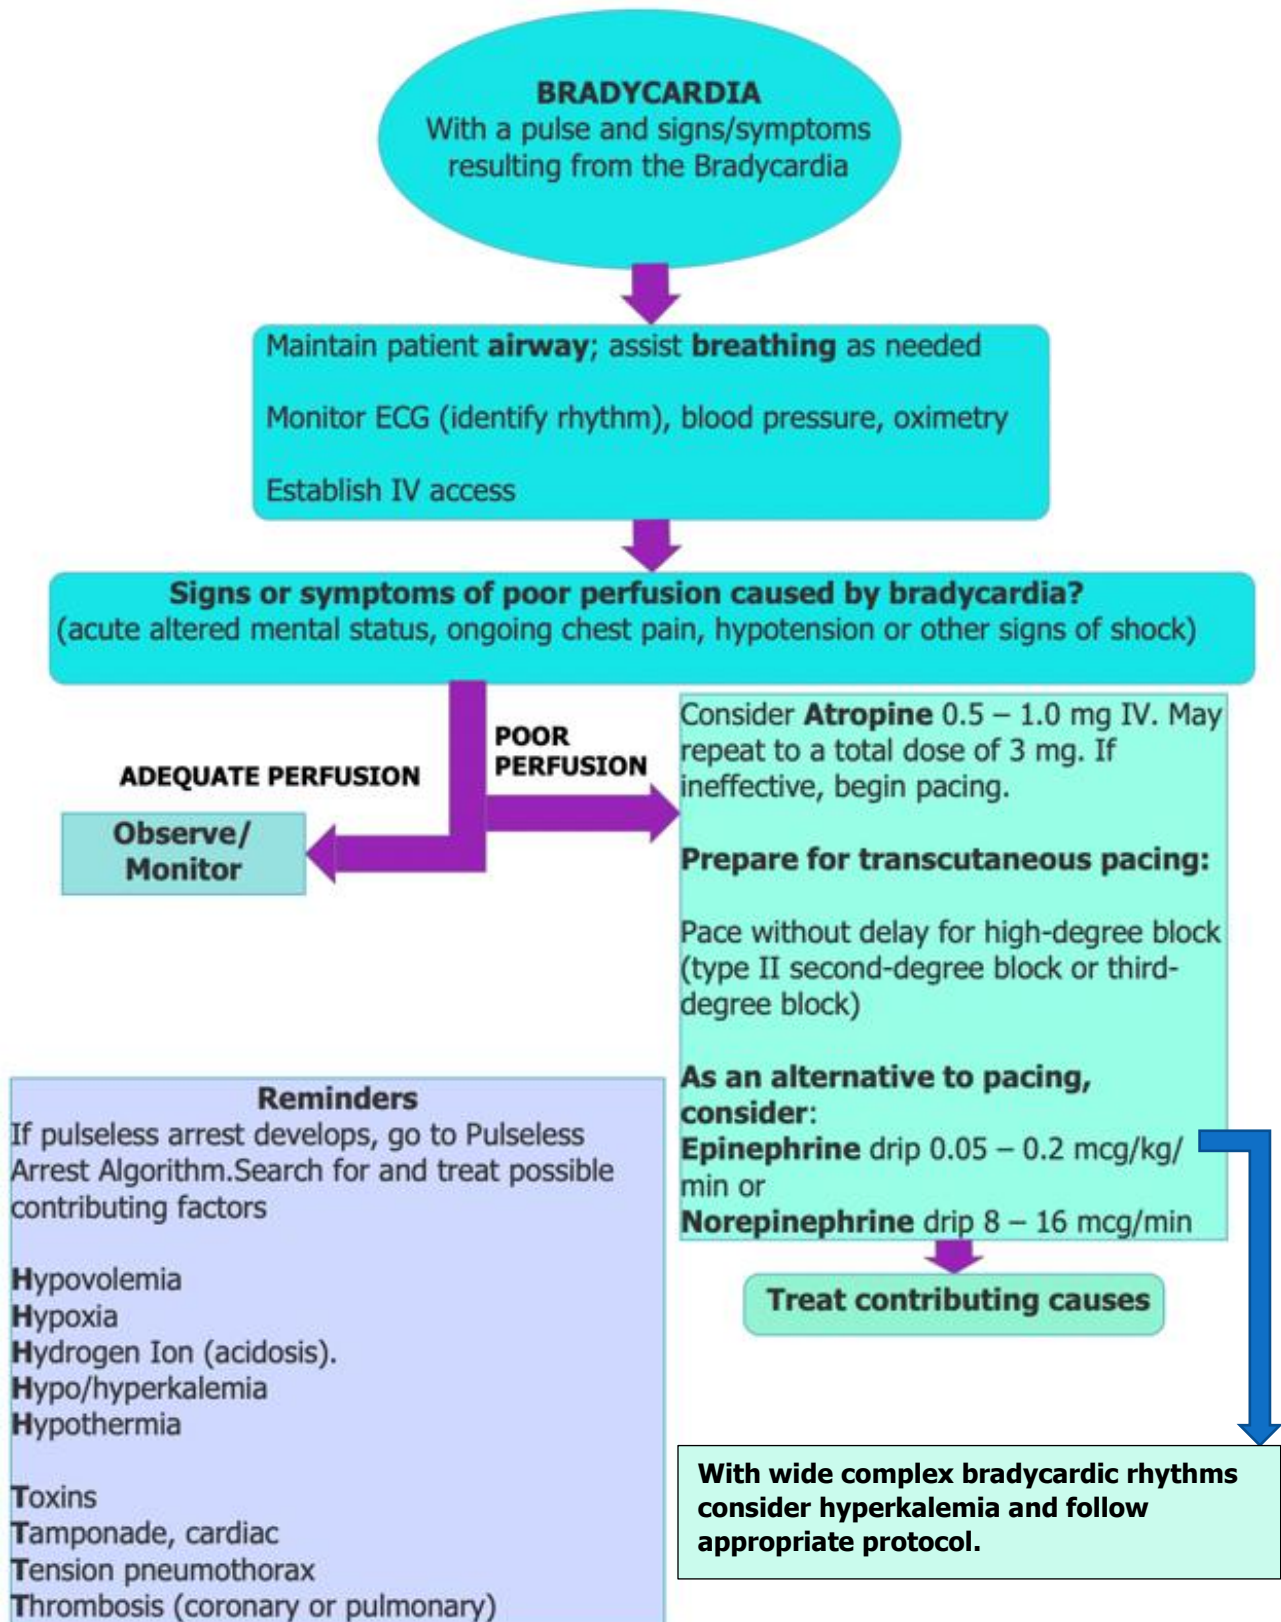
BRADYCARDIA
With a pulse and signs/symptoms resulting from the Bradycardia

Maintain patient **airway**; assist **breathing** as needed

Monitor ECG (identify rhythm), blood pressure, oximetry

Establish IV access

**Signs or symptoms of poor perfusion caused by bradycardia?**
(acute altered mental status, ongoing chest pain, hypotension or other signs of shock)

ADEQUATE PERFUSION

POOR PERFUSION

Observe/ Monitor

Consider **Atropine** 0.5 – 1.0 mg IV. May repeat to a total dose of 3 mg. If ineffective, begin pacing.

**Prepare for transcutaneous pacing:**

Pace without delay for high-degree block (type II second-degree block or third-degree block)

**As an alternative to pacing, consider**:
**Epinephrine** drip 0.05 – 0.2 mcg/kg/ min or
**Norepinephrine** drip 8 – 16 mcg/min

Treat contributing causes

Reminders
If pulseless arrest develops, go to Pulseless Arrest Algorithm.Search for and treat possible contributing factors

Hypovolemia
Hypoxia
Hydrogen Ion (acidosis).
Hypo/hyperkalemia
Hypothermia

Toxins
Tamponade, cardiac
Tension pneumothorax
Thrombosis (coronary or pulmonary)

With wide complex bradycardic rhythms consider hyperkalemia and follow appropriate protocol.